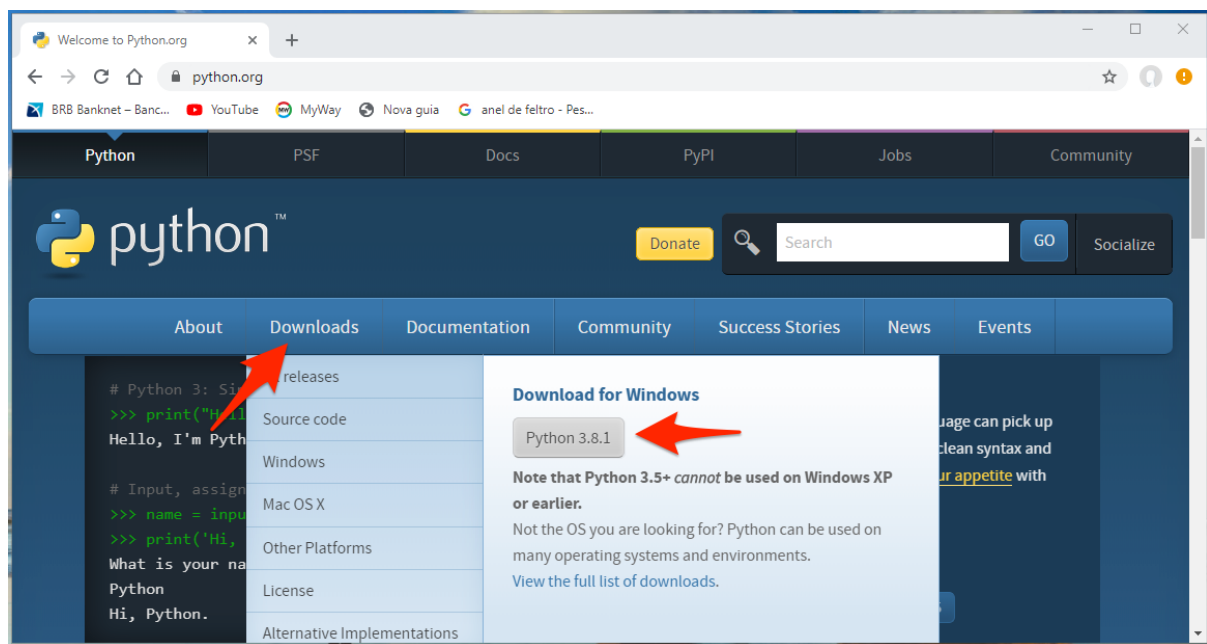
Welcome to Python.org

python.org

BRB Banknet – Banc... YouTube MyWay Nova guia anel de feltro - Pes...

Python PSF Docs PyPI Jobs Community

python™

Donate Search GO Socialize

About Downloads Documentation Community Success Stories News Events

# Python 3: Si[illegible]
>>> print("H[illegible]
Hello, I'm Pyth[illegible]

# Input, assign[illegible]
>>> name = inpu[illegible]
>>> print('Hi, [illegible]
What is your na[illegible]
Python
Hi, Python.

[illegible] releases
Source code
Windows
Mac OS X
Other Platforms
License
Alternative Implementations

Download for Windows

Python 3.8.1

Note that Python 3.5+ *cannot* be used on Windows XP or earlier.

Not the OS you are looking for? Python can be used on many operating systems and environments.

View the full list of downloads.

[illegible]uage can pick up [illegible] clean syntax and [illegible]ur appetite with